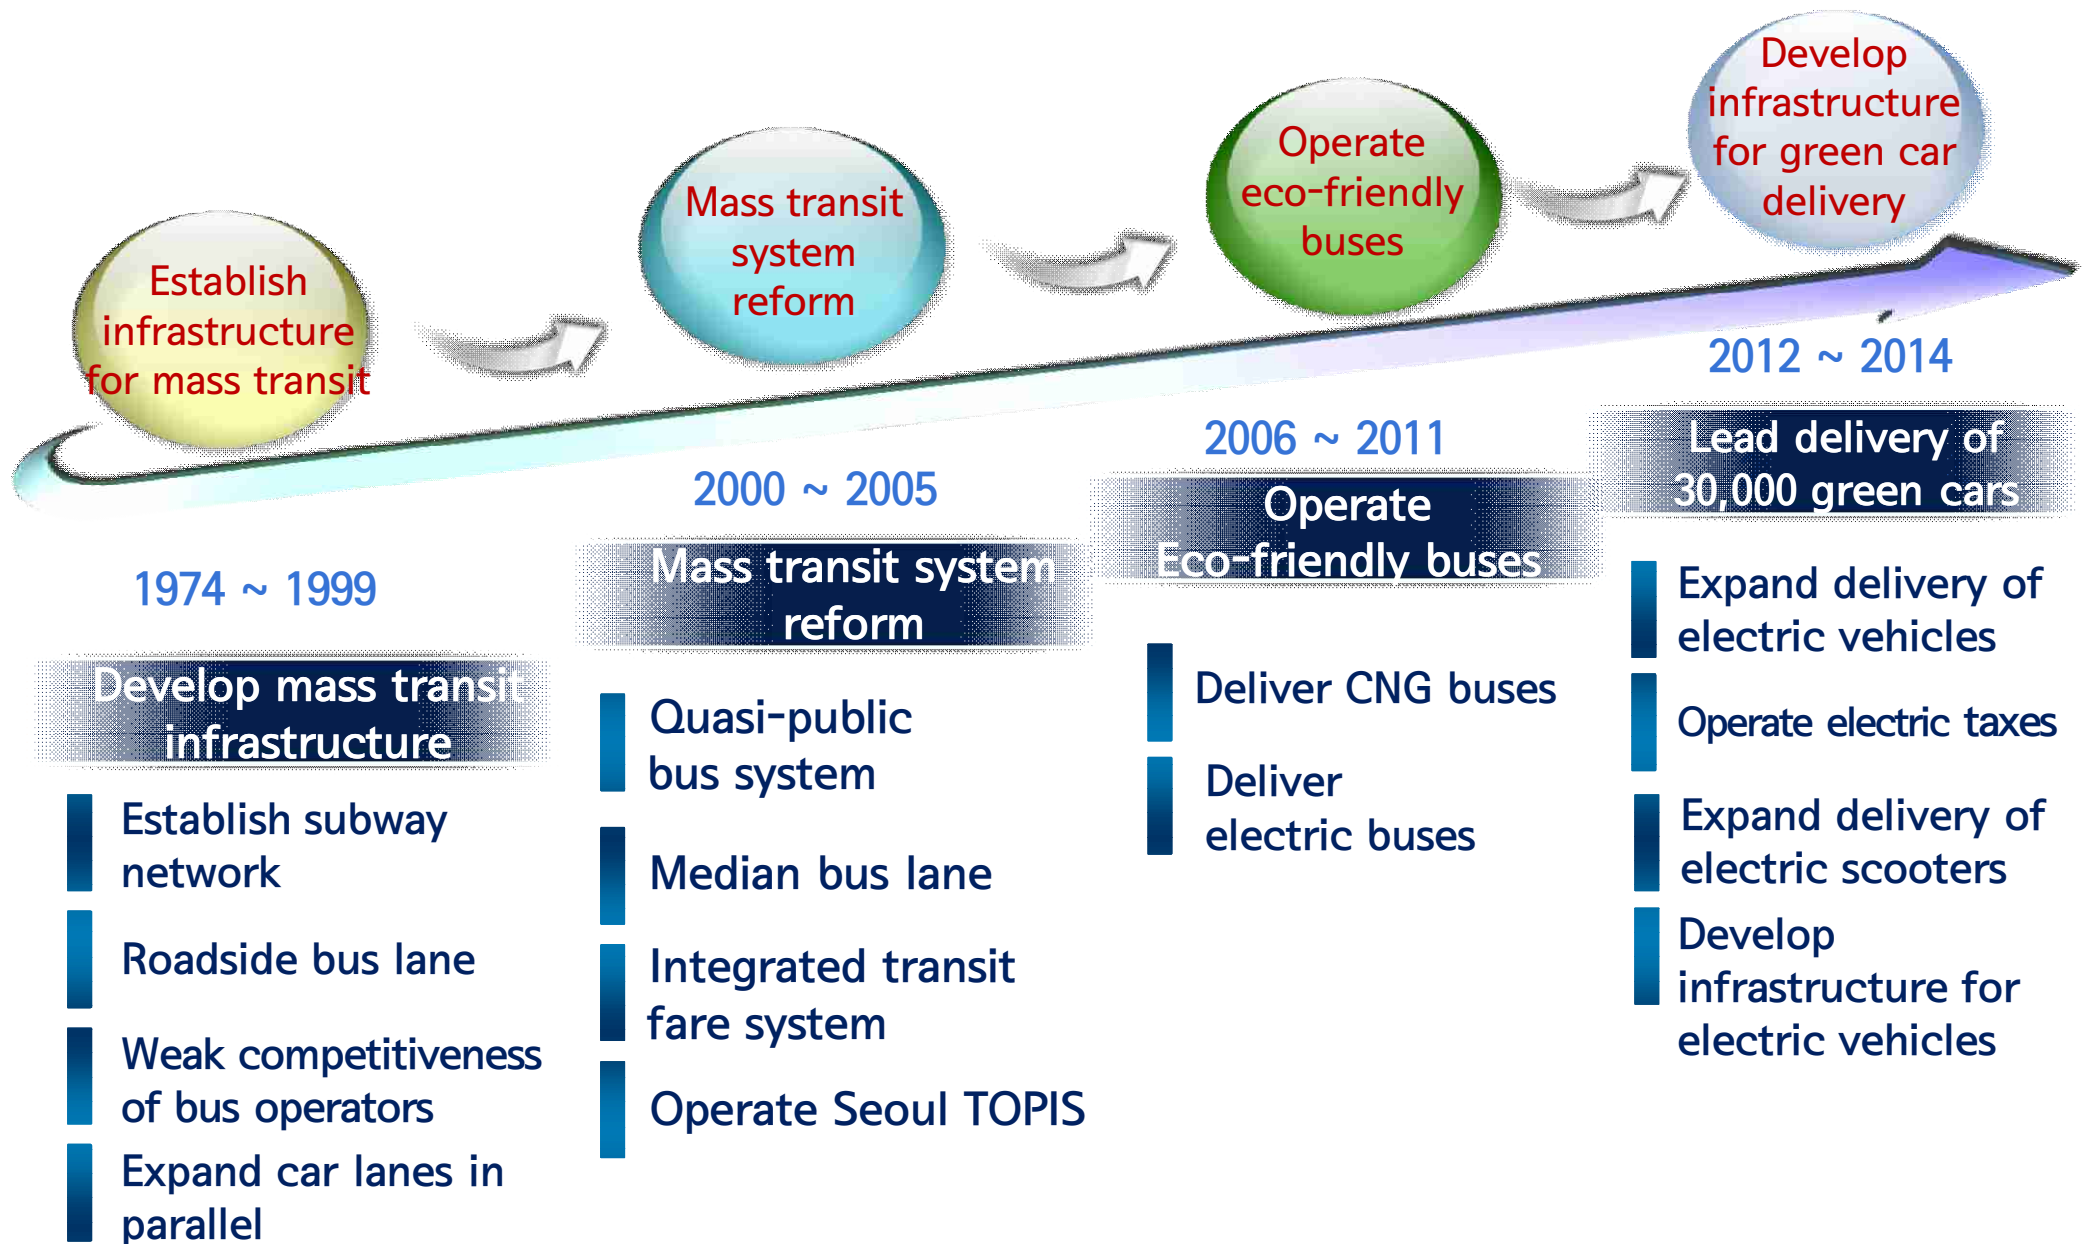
Establish infrastructure for mass transit

Mass transit system reform

Operate eco-friendly buses

Develop infrastructure for green car delivery

1974 ~ 1999

Develop mass transit infrastructure

Establish subway network

Roadside bus lane

Weak competitiveness of bus operators

Expand car lanes in parallel

2000 ~ 2005

Mass transit system reform

Quasi-public bus system

Median bus lane

Integrated transit fare system

Operate Seoul TOPIS

2006 ~ 2011

Operate Eco-friendly buses

Deliver CNG buses

Deliver electric buses

2012 ~ 2014

Lead delivery of 30,000 green cars

Expand delivery of electric vehicles

Operate electric taxes

Expand delivery of electric scooters

Develop infrastructure for electric vehicles